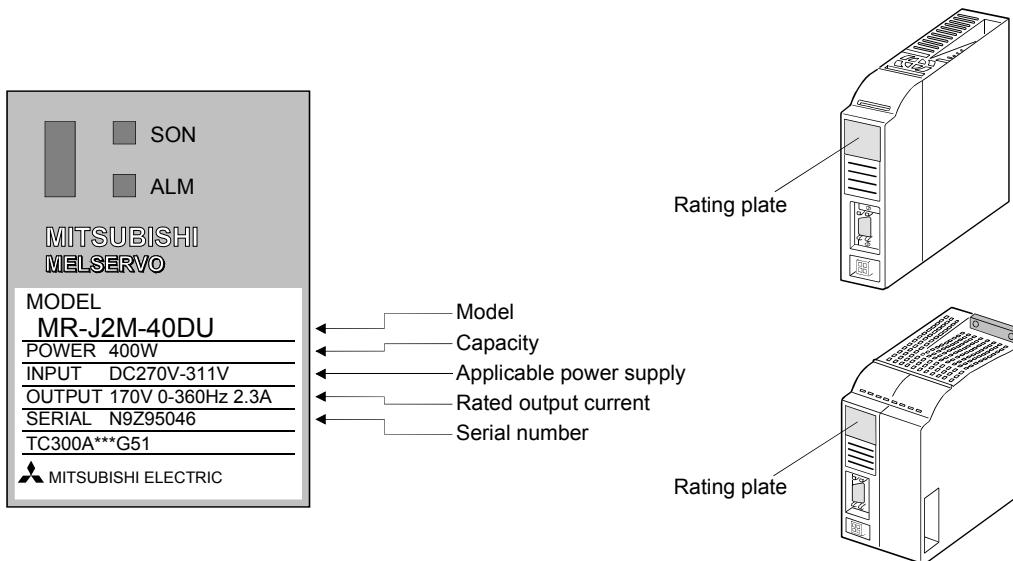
SON

ALM

MITSUBISHI
MELSERVO

MODEL
MR-J2M-40DU
POWER 400W
INPUT DC270V-311V
OUTPUT 170V 0-360Hz 2.3A
SERIAL N9Z95046
TC300A***G51
MITSUBISHI ELECTRIC

Model
Capacity
Applicable power supply
Rated output current
Serial number

Rating plate

Rating plate